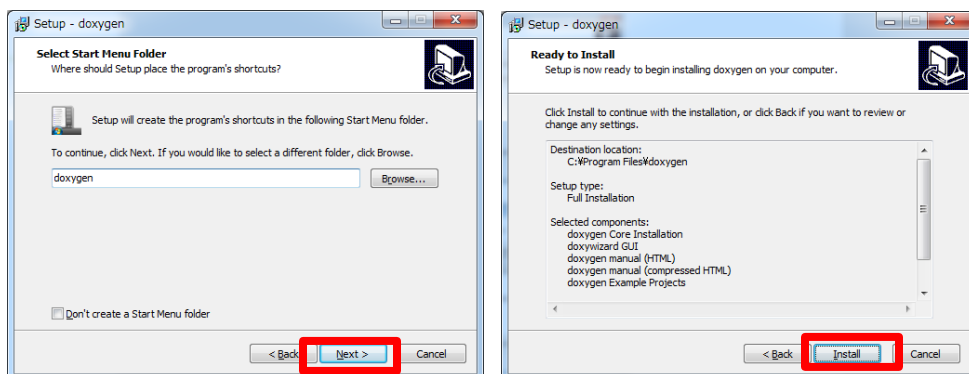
Setup - doxygen

Select Start Menu Folder
Where should Setup place the program's shortcuts?

Setup will create the program's shortcuts in the following Start Menu folder.

To continue, click Next. If you would like to select a different folder, click Browse.

doxygen

Browse...

Don't create a Start Menu folder

< Back

Next >

Cancel

Setup - doxygen

Ready to Install
Setup is now ready to begin installing doxygen on your computer.

Click Install to continue with the installation, or click Back if you want to review or change any settings.

Destination location:
C:¥Program Files¥doxygen

Setup type:
Full Installation

Selected components:
doxygen Core Installation
doxywizard GUI
doxygen manual (HTML)
doxygen manual (compressed HTML)
doxygen Example Projects

< Back

Install

Cancel